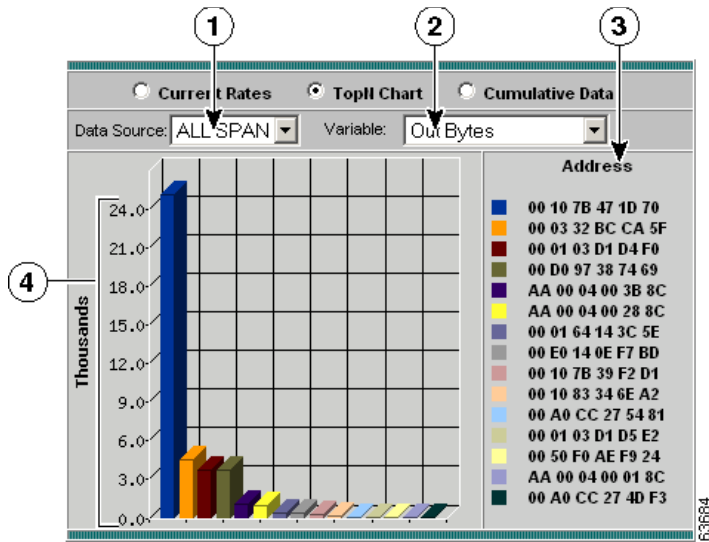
1

2

3

Current Rates

TopN Chart

Cumulative Data

Data Source: ALL SPAN

Variable: Out Bytes

Address

4

Thousands

24.0

21.0

18.0

15.0

12.0

9.0

6.0

3.0

0.0

00 10 7B 47 1D 70
00 03 32 BC CA 5F
00 01 03 D1 D4 F0
00 D0 97 38 74 69
AA 00 04 00 3B 8C
AA 00 04 00 28 8C
00 01 64 14 3C 5E
00 E0 14 0E F7 BD
00 10 7B 39 F2 D1
00 10 83 34 6E A2
00 A0 CC 27 54 81
00 01 03 D1 D5 E2
00 50 F0 AE F9 24
AA 00 04 00 01 8C
00 A0 CC 27 4D F3

63884